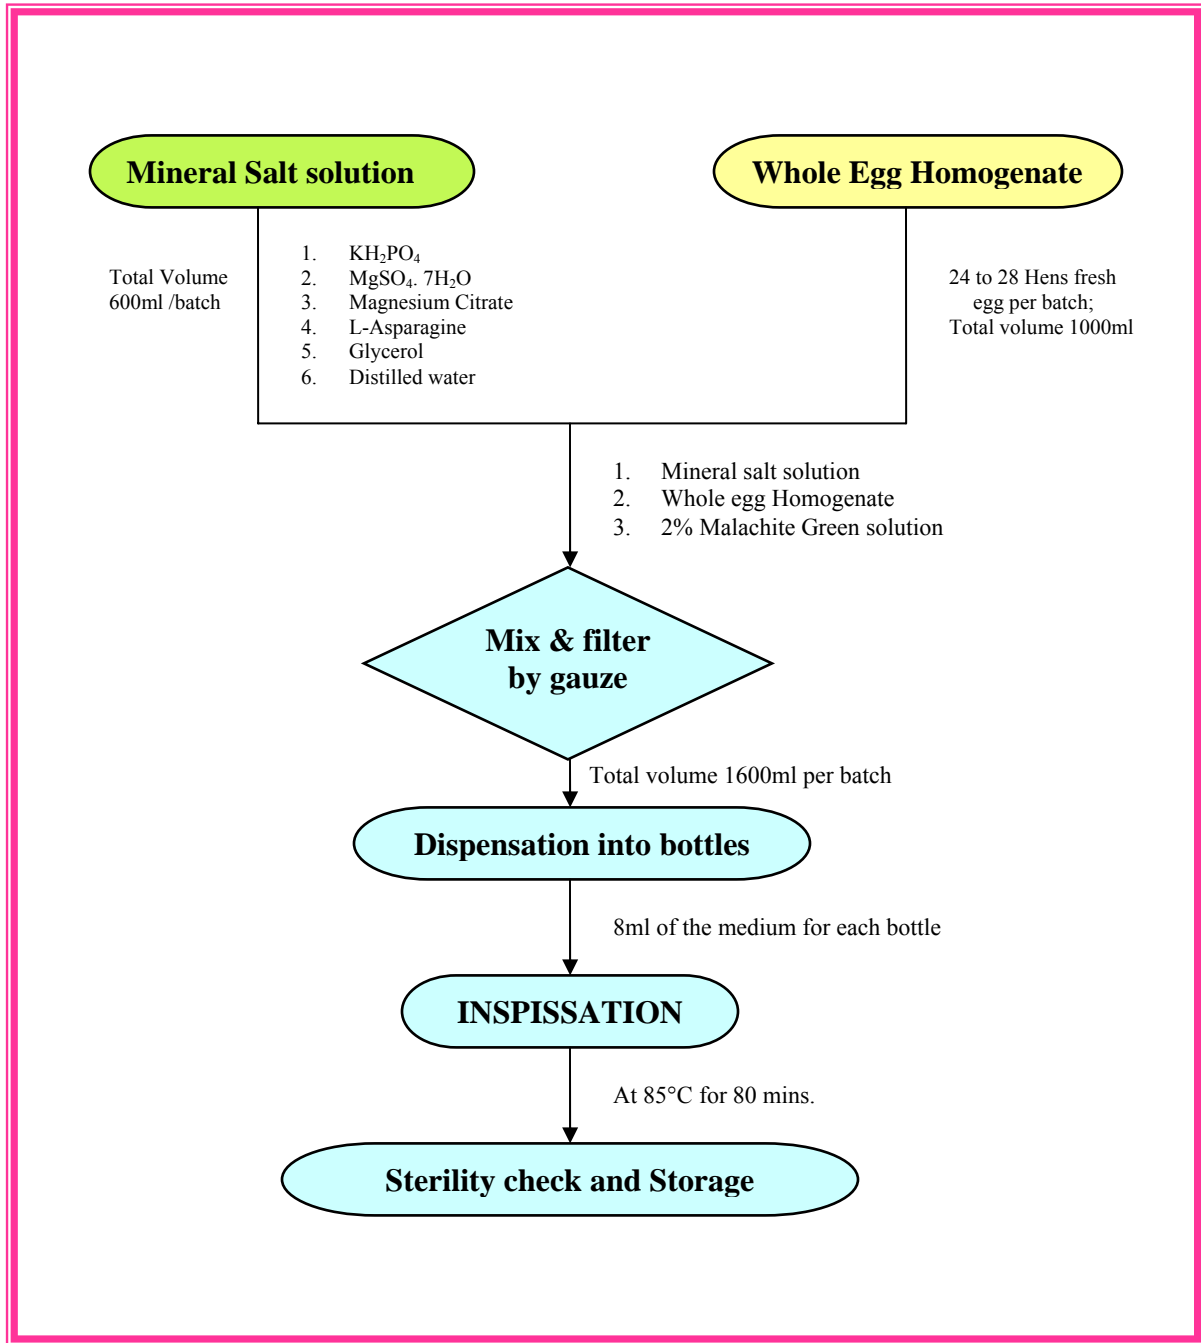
Mineral Salt solution

Whole Egg Homogenate

Total Volume 600ml /batch

1. $KH_2PO_4$
2. $MgSO_4$. $7H_2O$
3. Magnesium Citrate
4. L-Asparagine
5. Glycerol
6. Distilled water

24 to 28 Hens fresh egg per batch; Total volume 1000ml

1. Mineral salt solution
2. Whole egg Homogenate
3. 2% Malachite Green solution

Mix & filter by gauze

Total volume 1600ml per batch

Dispensation into bottles

8ml of the medium for each bottle

INSPISSATION

At 85°C for 80 mins.

Sterility check and Storage